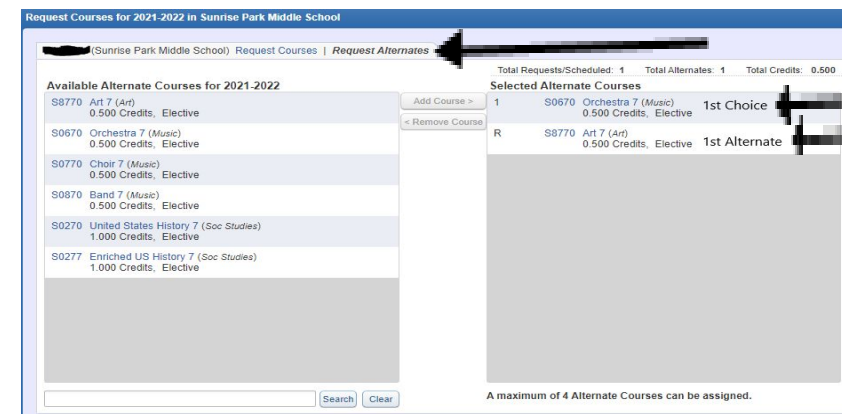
Request Courses for 2021-2022 in Sunrise Park Middle School

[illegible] (Sunrise Park Middle School) Request Courses | Request Alternates

Total Requests/Scheduled: 1 Total Alternates: 1 Total Credits: 0.500

Available Alternate Courses for 2021-2022

S8770 Art 7 (Art)
0.500 Credits, Elective

S0670 Orchestra 7 (Music)
0.500 Credits, Elective

S0770 Choir 7 (Music)
0.500 Credits, Elective

S0870 Band 7 (Music)
0.500 Credits, Elective

S0270 United States History 7 (Soc Studies)
1.000 Credits, Elective

S0277 Enriched US History 7 (Soc Studies)
1.000 Credits, Elective

Add Course >

< Remove Course

Selected Alternate Courses

1 S0670 Orchestra 7 (Music)
0.500 Credits, Elective 1st Choice

R S8770 Art 7 (Art)
0.500 Credits, Elective 1st Alternate

Search Clear

A maximum of 4 Alternate Courses can be assigned.